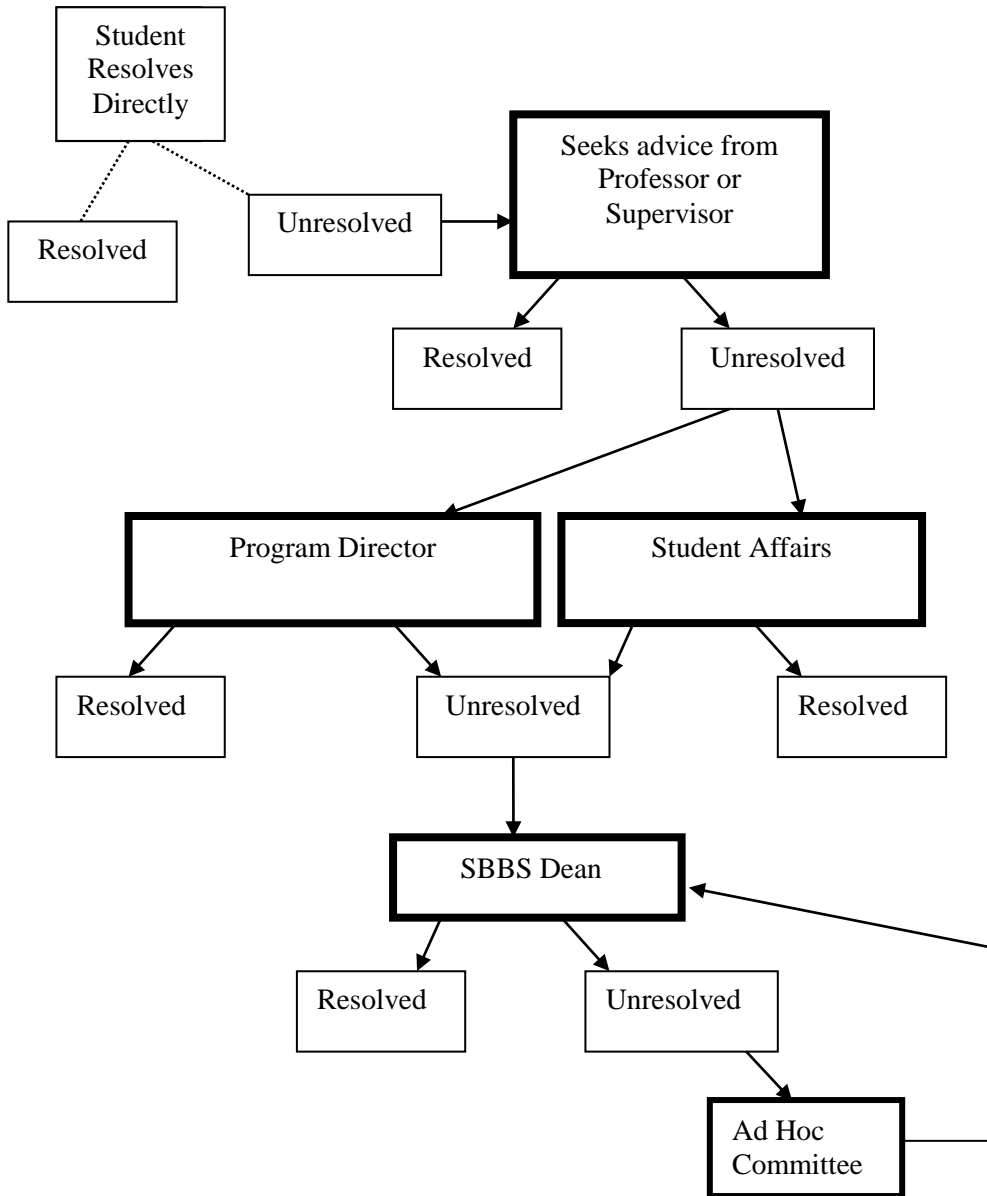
Student Resolves Directly

Resolved

Unresolved

Seeks advice from Professor or Supervisor

Resolved

Unresolved

Program Director

Student Affairs

Resolved

Unresolved

Resolved

SBBS Dean

Resolved

Unresolved

Ad Hoc Committee